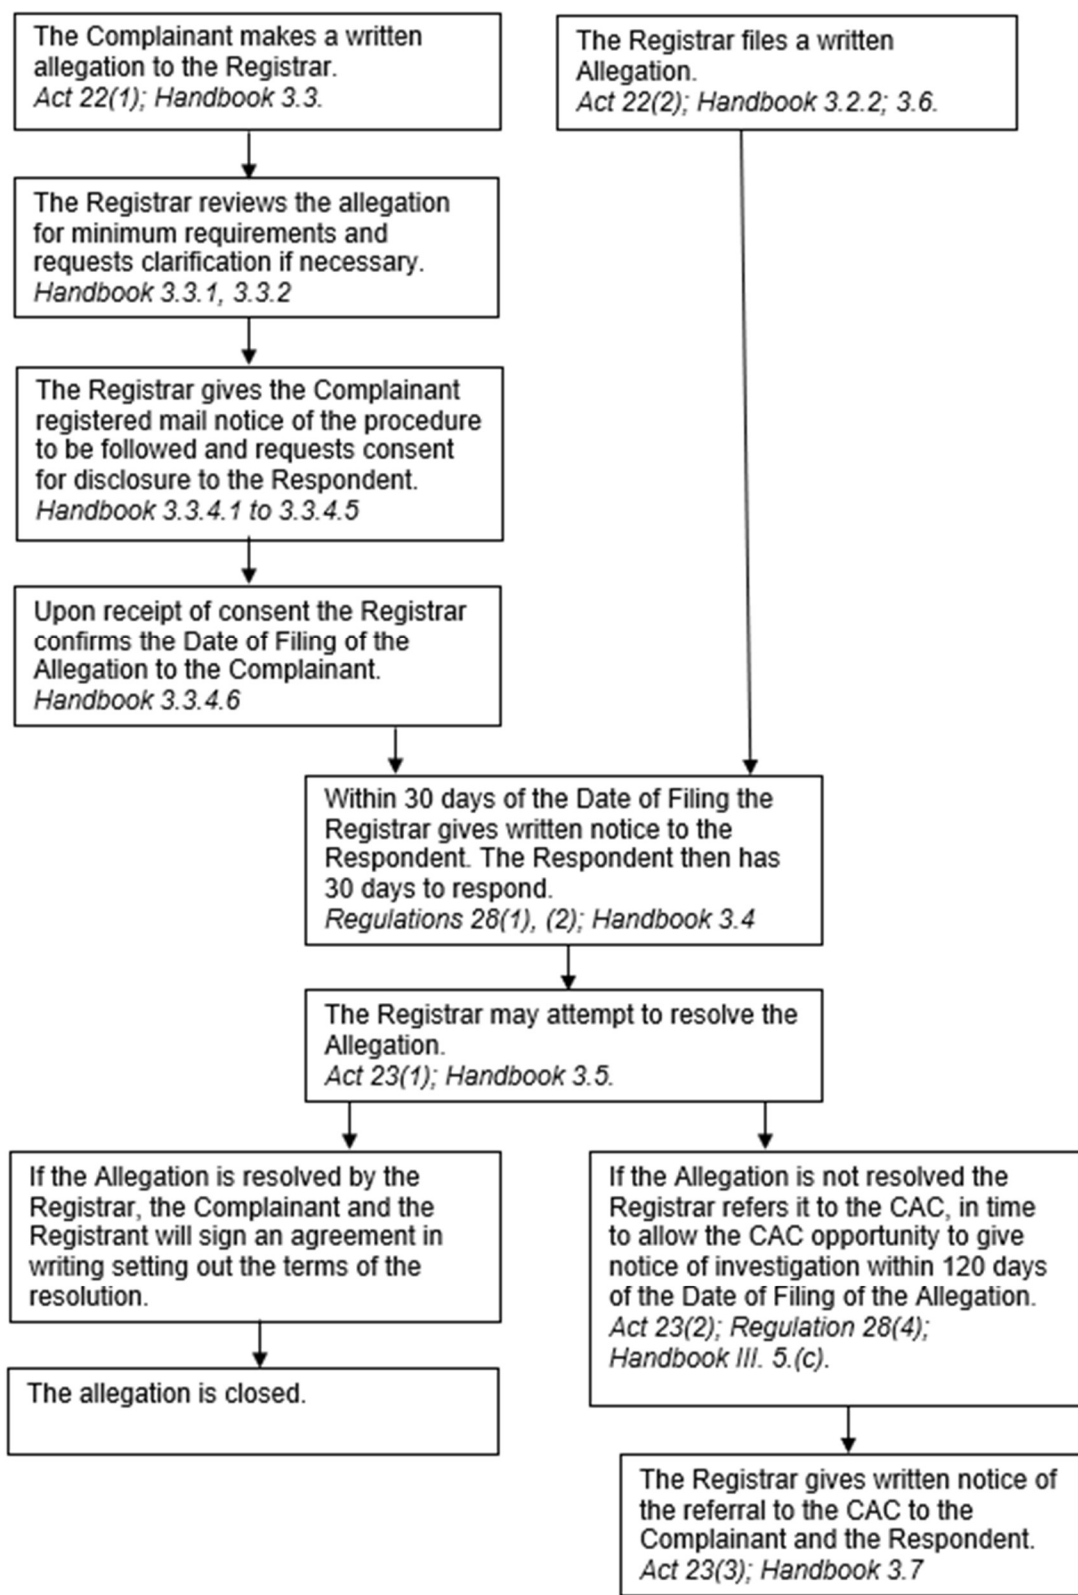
The Complainant makes a written allegation to the Registrar.
Act 22(1); Handbook 3.3.

The Registrar files a written Allegation.
Act 22(2); Handbook 3.2.2; 3.6.

The Registrar reviews the allegation for minimum requirements and requests clarification if necessary.
Handbook 3.3.1, 3.3.2

The Registrar gives the Complainant registered mail notice of the procedure to be followed and requests consent for disclosure to the Respondent.
Handbook 3.3.4.1 to 3.3.4.5

Upon receipt of consent the Registrar confirms the Date of Filing of the Allegation to the Complainant.
Handbook 3.3.4.6

Within 30 days of the Date of Filing the Registrar gives written notice to the Respondent. The Respondent then has 30 days to respond.
Regulations 28(1), (2); Handbook 3.4

The Registrar may attempt to resolve the Allegation.
Act 23(1); Handbook 3.5.

If the Allegation is resolved by the Registrar, the Complainant and the Registrant will sign an agreement in writing setting out the terms of the resolution.

The allegation is closed.

If the Allegation is not resolved the Registrar refers it to the CAC, in time to allow the CAC opportunity to give notice of investigation within 120 days of the Date of Filing of the Allegation.
Act 23(2); Regulation 28(4); Handbook III. 5.(c).

The Registrar gives written notice of the referral to the CAC to the Complainant and the Respondent.
Act 23(3); Handbook 3.7